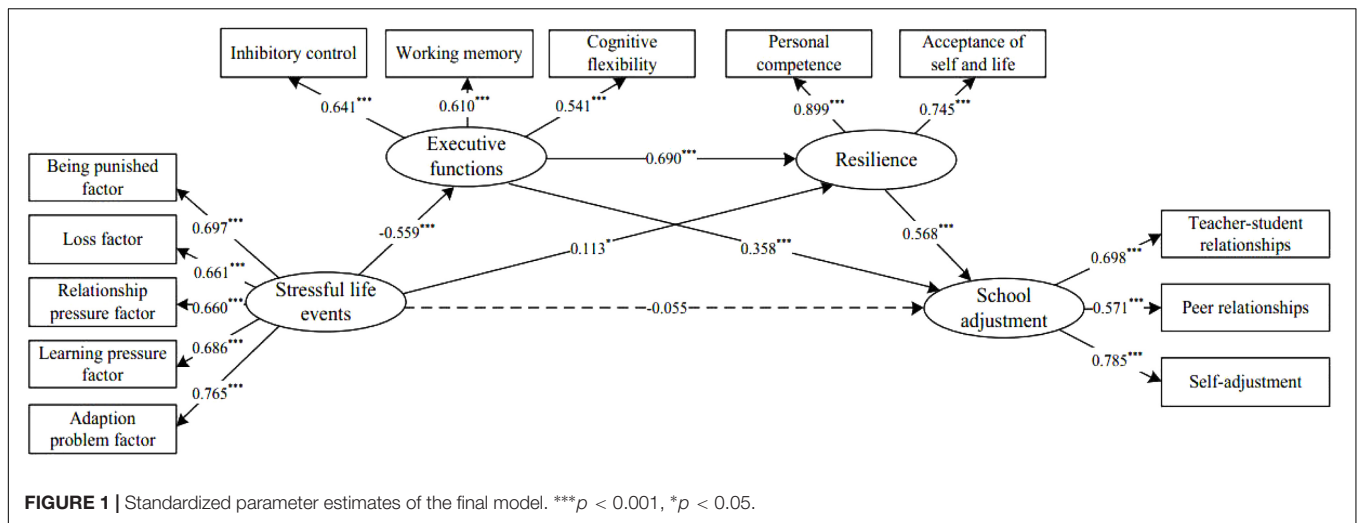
Inhibitory control
Working memory
Cognitive flexibility
Personal competence
Acceptance of self and life

0.641***
0.610***
0.541***
0.899***
0.745***

Executive functions
0.690***
Resilience

Being punished factor
Loss factor
Relationship pressure factor
Learning pressure factor
Adaption problem factor

0.697***
0.661***
0.660***
0.686***
0.765***

-0.559***
0.113*
0.358***
0.568***

Stressful life events
-0.055
School adjustment

0.698***
0.571***
0.785***

Teacher-student relationships
Peer relationships
Self-adjustment

FIGURE 1 | Standardized parameter estimates of the final model. ***$p < 0.001$, *$p < 0.05$.